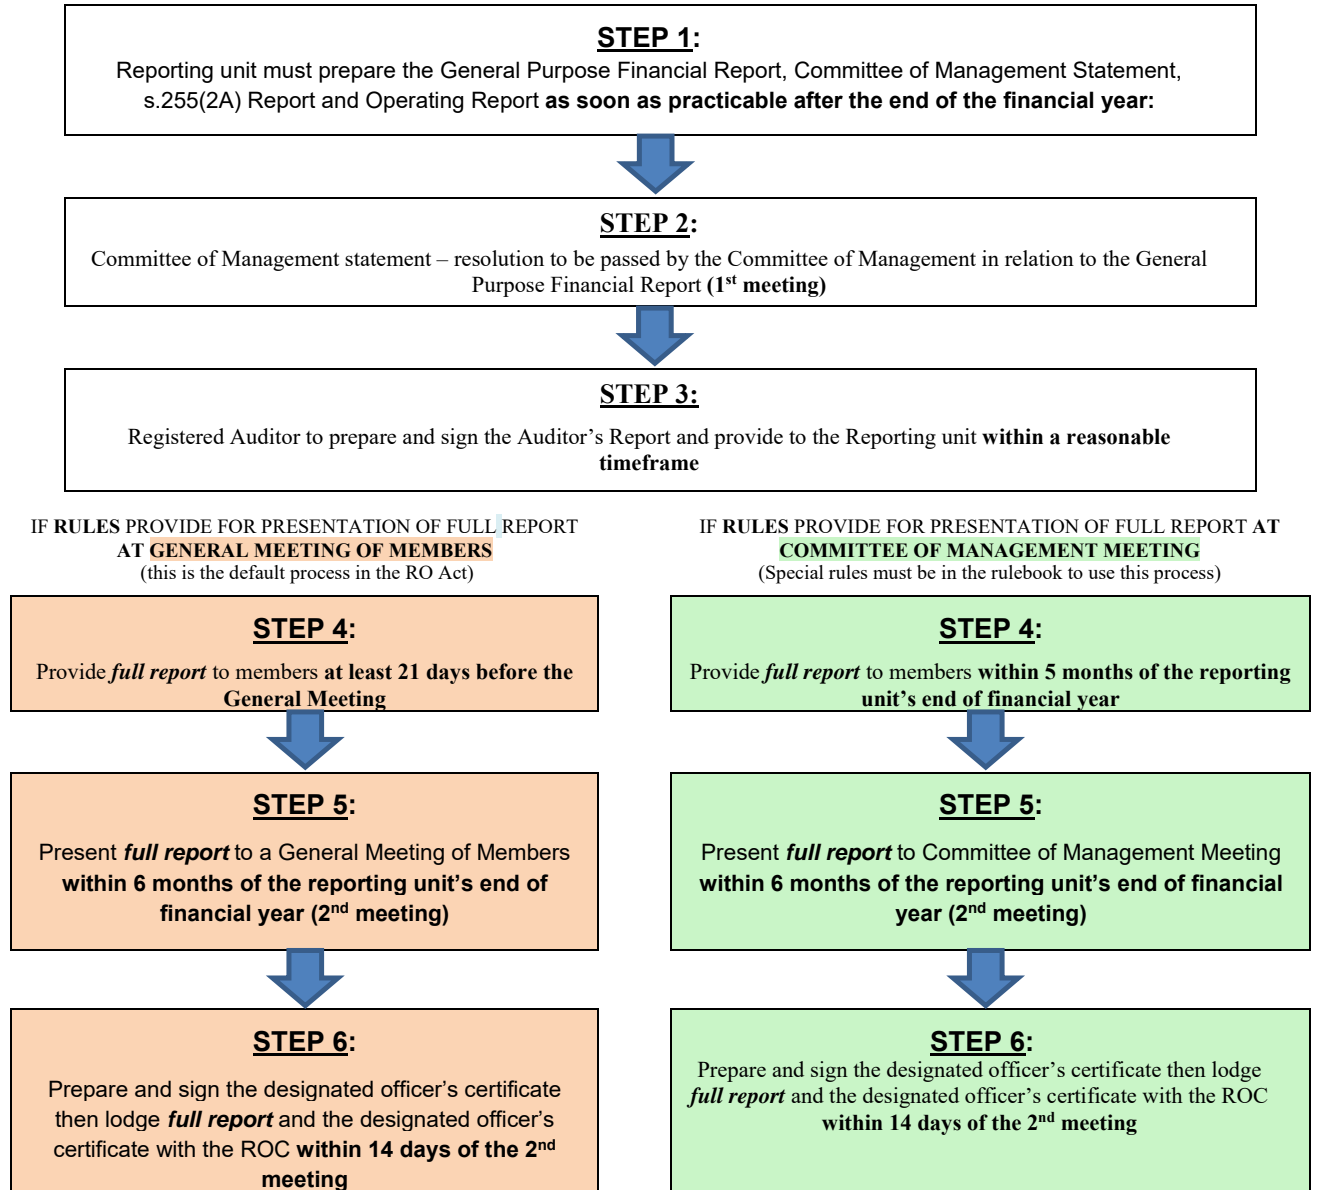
**STEP 1:**
Reporting unit must prepare the General Purpose Financial Report, Committee of Management Statement, s.255(2A) Report and Operating Report **as soon as practicable after the end of the financial year:**

**STEP 2:**
Committee of Management statement – resolution to be passed by the Committee of Management in relation to the General Purpose Financial Report **(1$^{st}$ meeting)**

**STEP 3:**
Registered Auditor to prepare and sign the Auditor's Report and provide to the Reporting unit **within a reasonable timeframe**

IF **RULES** PROVIDE FOR PRESENTATION OF FULL REPORT **AT GENERAL MEETING OF MEMBERS**
(this is the default process in the RO Act)

**STEP 4:**
Provide ***full report*** to members **at least 21 days before the General Meeting**

**STEP 5:**
Present ***full report*** to a General Meeting of Members **within 6 months of the reporting unit's end of financial year (2$^{nd}$ meeting)**

**STEP 6:**
Prepare and sign the designated officer's certificate then lodge ***full report*** and the designated officer's certificate with the ROC **within 14 days of the 2$^{nd}$ meeting**

IF **RULES** PROVIDE FOR PRESENTATION OF FULL REPORT **AT COMMITTEE OF MANAGEMENT MEETING**
(Special rules must be in the rulebook to use this process)

**STEP 4:**
Provide ***full report*** to members **within 5 months of the reporting unit's end of financial year**

**STEP 5:**
Present ***full report*** to Committee of Management Meeting **within 6 months of the reporting unit's end of financial year (2$^{nd}$ meeting)**

**STEP 6:**
Prepare and sign the designated officer's certificate then lodge ***full report*** and the designated officer's certificate with the ROC **within 14 days of the 2$^{nd}$ meeting**